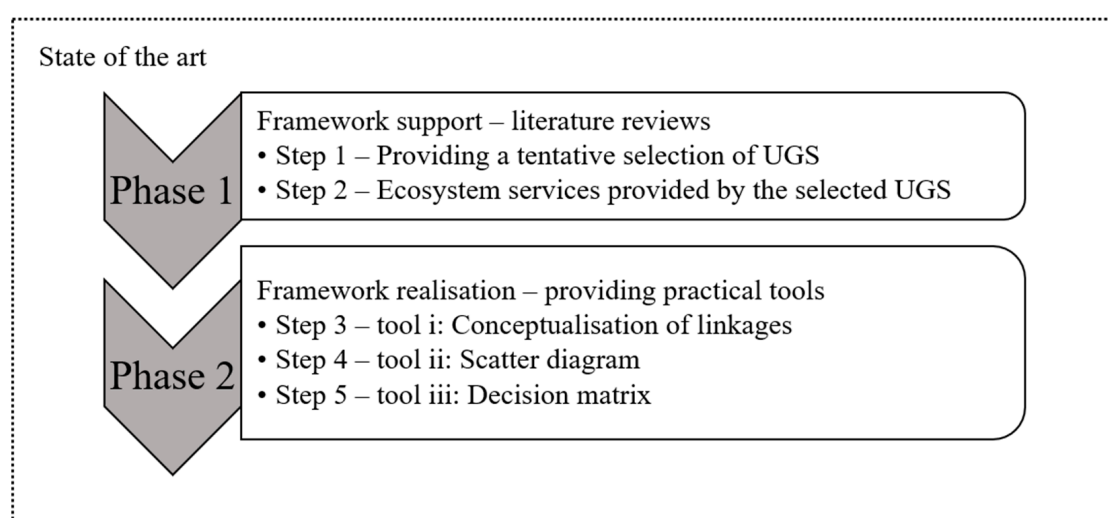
State of the art

Phase 1

Framework support – literature reviews
• Step 1 – Providing a tentative selection of UGS
• Step 2 – Ecosystem services provided by the selected UGS

Phase 2

Framework realisation – providing practical tools
• Step 3 – tool i: Conceptualisation of linkages
• Step 4 – tool ii: Scatter diagram
• Step 5 – tool iii: Decision matrix